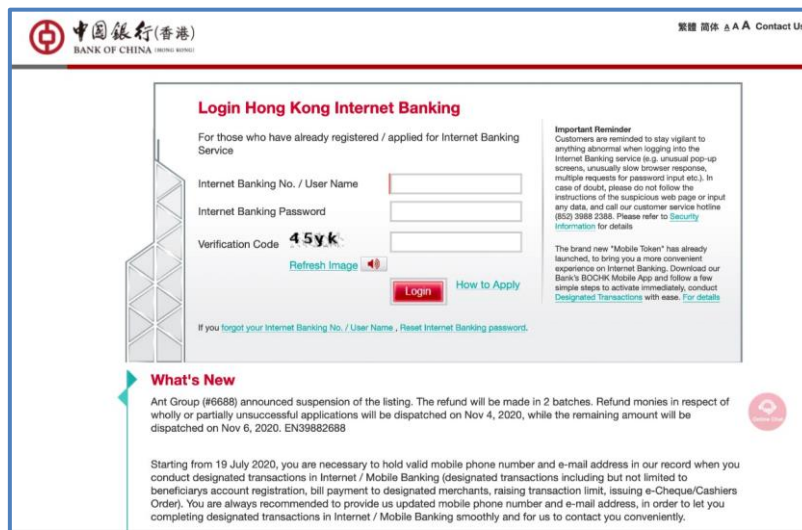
中國銀行(香港)
BANK OF CHINA (HONG KONG)

繁體 简体 A A A Contact Us

Login Hong Kong Internet Banking

For those who have already registered / applied for Internet Banking Service

Internet Banking No. / User Name

Internet Banking Password

Verification Code 45yk

Refresh Image

Login

How to Apply

If you forgot your Internet Banking No. / User Name , Reset Internet Banking password.

Important Reminder
Customers are reminded to stay vigilant to anything abnormal when logging into the Internet Banking service (e.g. unusual pop-up screens, unusually slow browser response, multiple requests for password input etc.). In case of doubt, please do not follow the instructions of the suspicious web page or input any data, and call our customer service hotline (852) 3988 2388. Please refer to Security Information for details

The brand new "Mobile Token" has already launched, to bring you a more convenient experience on Internet Banking. Download our Bank's BOCHK Mobile App and follow a few simple steps to activate immediately, conduct Designated Transactions with ease. For details

What's New

Ant Group (#6688) announced suspension of the listing. The refund will be made in 2 batches. Refund monies in respect of wholly or partially unsuccessful applications will be dispatched on Nov 4, 2020, while the remaining amount will be dispatched on Nov 6, 2020. EN39882688

Starting from 19 July 2020, you are necessary to hold valid mobile phone number and e-mail address in our record when you conduct designated transactions in Internet / Mobile Banking (designated transactions including but not limited to beneficiarys account registration, bill payment to designated merchants, raising transaction limit, issuing e-Cheque/Cashiers Order). You are always recommended to provide us updated mobile phone number and e-mail address, in order to let you completing designated transactions in Internet / Mobile Banking smoothly and for us to contact you conveniently.